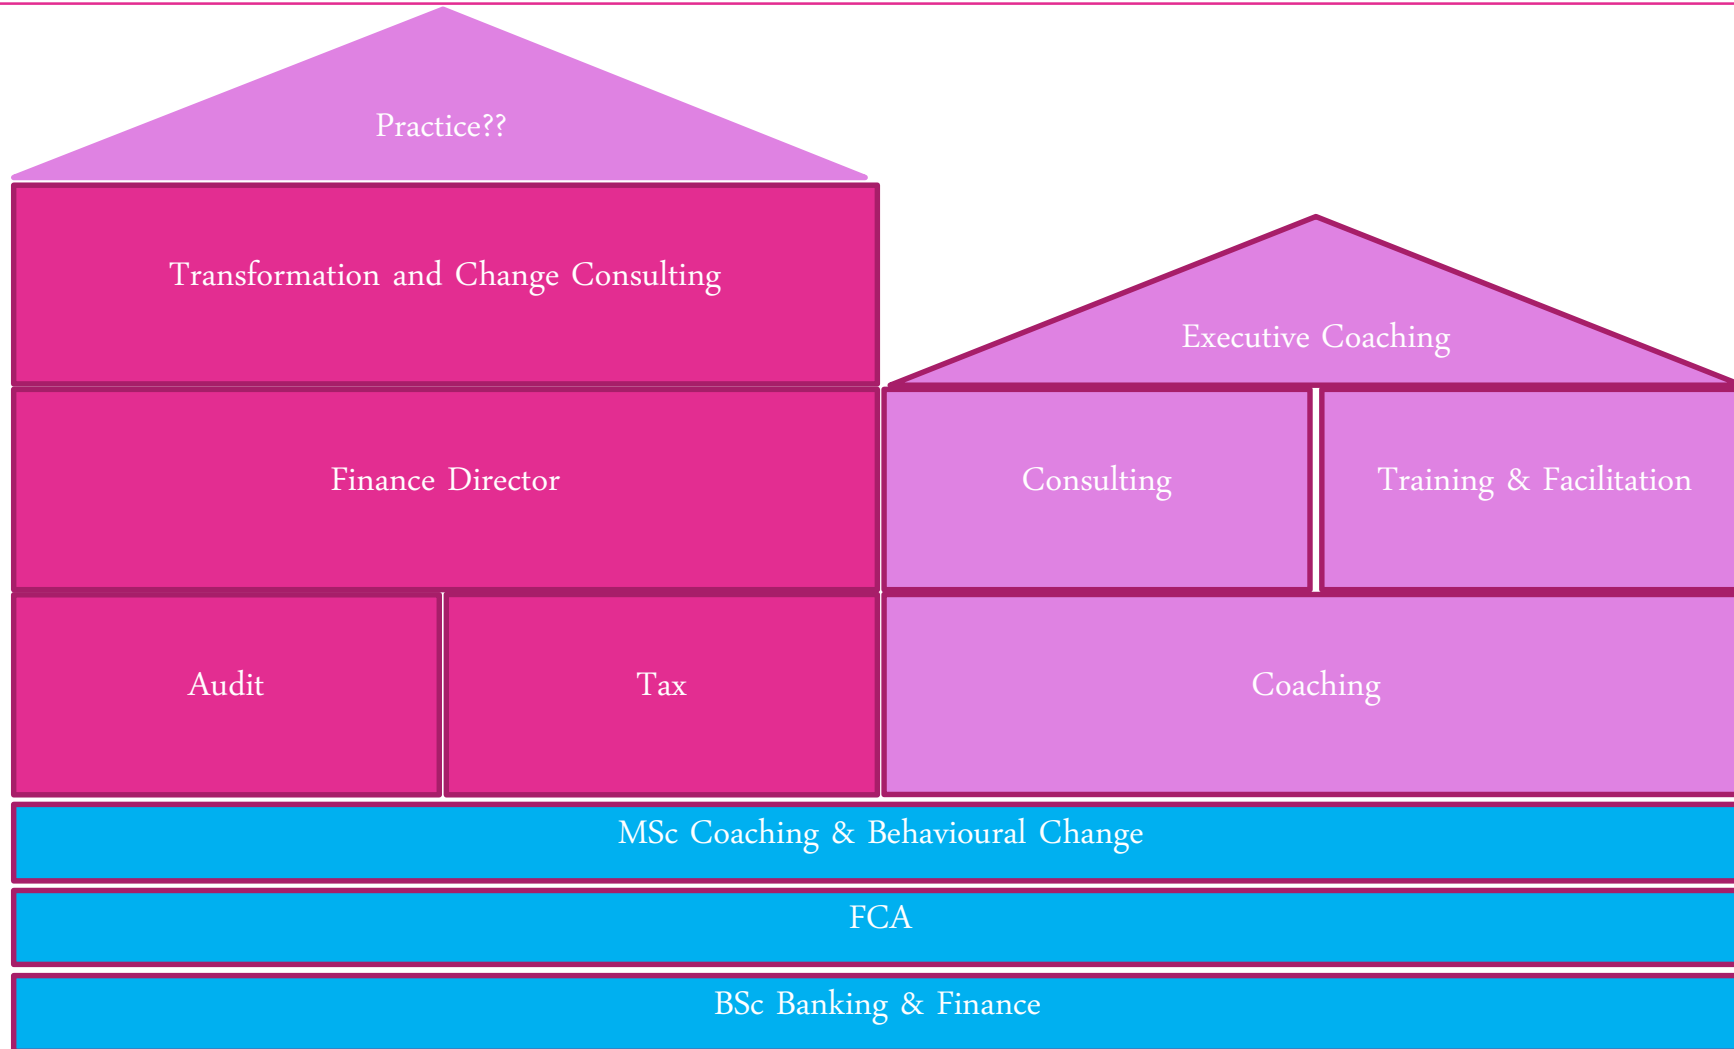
Practice??

Transformation and Change Consulting

Executive Coaching

Finance Director

Consulting

Training & Facilitation

Audit

Tax

Coaching

MSc Coaching & Behavioural Change

FCA

BSc Banking & Finance